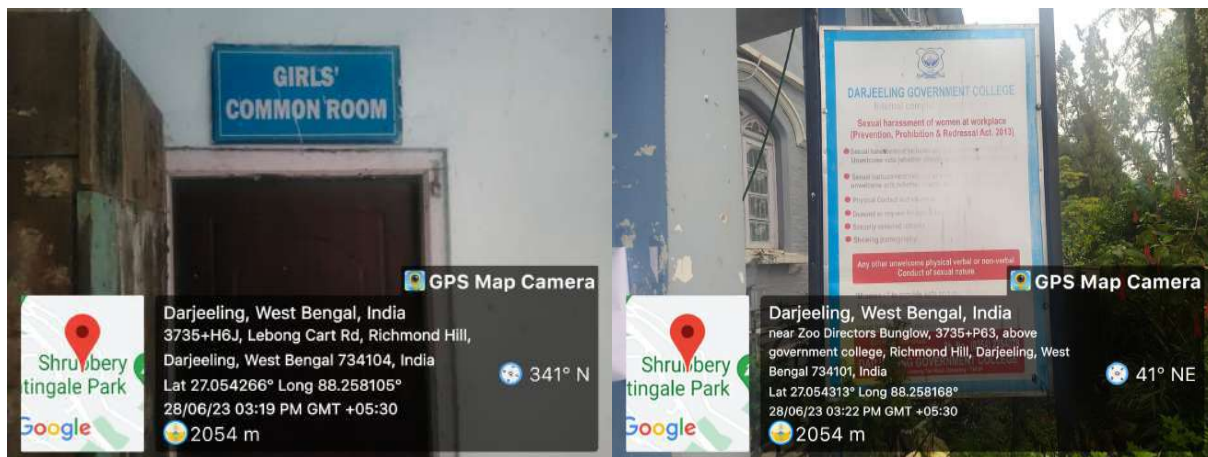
GIRLS' COMMON ROOM

GPS Map Camera

Shrubbery
tingale Park
Google

Darjeeling, West Bengal, India
3735+H6J, Lebong Cart Rd, Richmond Hill, Darjeeling, West Bengal 734104, India
Lat 27.054266° Long 88.258105°
28/06/23 03:19 PM GMT +05:30
2054 m

341° N

DARJEELING GOVERNMENT COLLEGE

Sexual harassment of women at workplace (Prevention, Prohibition & Redressal Act, 2013)

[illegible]

Any other unwelcome physical verbal or non-verbal Conduct of sexual nature

GPS Map Camera

Shrubbery
tingale Park
Google

Darjeeling, West Bengal, India
near Zoo Directors Bunglow, 3735+P63, above government college, Richmond Hill, Darjeeling, West Bengal 734101, India
Lat 27.054313° Long 88.258168°
28/06/23 03:22 PM GMT +05:30
2054 m

41° NE